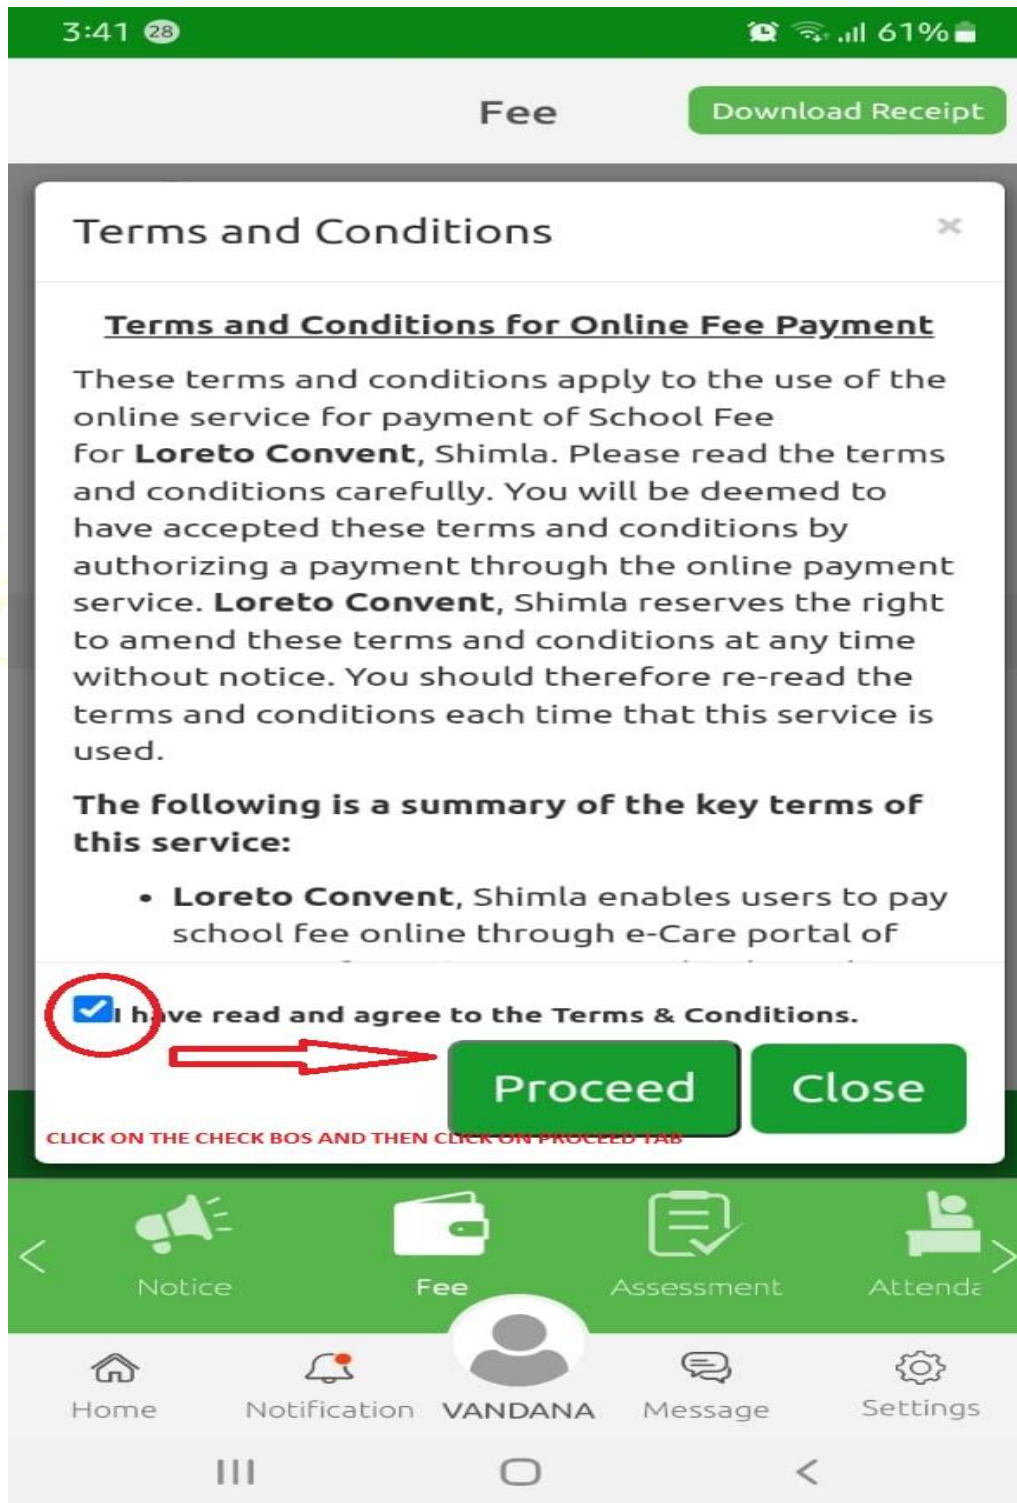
3:41 28 61%

Fee

Download Receipt

Terms and Conditions

×

Terms and Conditions for Online Fee Payment

These terms and conditions apply to the use of the online service for payment of School Fee for **Loreto Convent**, Shimla. Please read the terms and conditions carefully. You will be deemed to have accepted these terms and conditions by authorizing a payment through the online payment service. **Loreto Convent**, Shimla reserves the right to amend these terms and conditions at any time without notice. You should therefore re-read the terms and conditions each time that this service is used.

**The following is a summary of the key terms of this service:**

• **Loreto Convent**, Shimla enables users to pay school fee online through e-Care portal of

I have read and agree to the Terms & Conditions.

Proceed

Close

CLICK ON THE CHECK BOS AND THEN CLICK ON PROCEED TAB

Notice

Fee

Assessment

Attenda

Home

Notification

VANDANA

Message

Settings